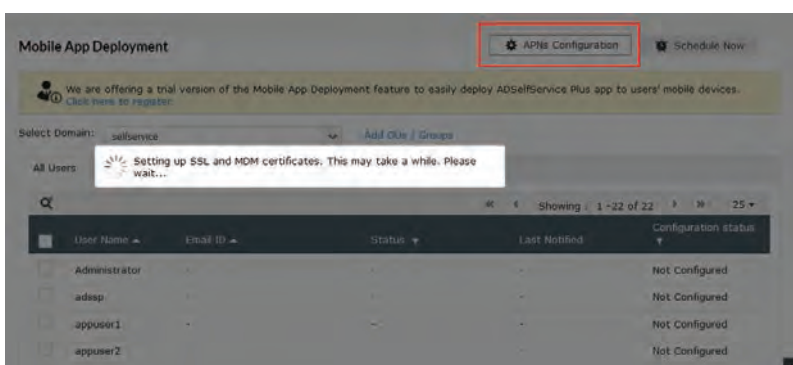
Mobile App Deployment

APNs Configuration

Schedule Now

We are offering a trial version of the Mobile App Deployment feature to easily deploy ADSelfService Plus app to users' mobile devices. Click here to register

Select Domain: selfservice

Add OUs / Groups

All Users

Setting up SSL and MDM certificates. This may take a while. Please wait...

Showing : 1 - 22 of 22 25

| | User Name | Email ID | Status | Last Notified | Configuration status |
|---|---|---|---|---|---|
| | Administrator | - | - | - | Not Configured |
| | adssp | - | - | - | Not Configured |
| | appuser1 | - | - | - | Not Configured |
| | appuser2 | - | - | - | Not Configured |